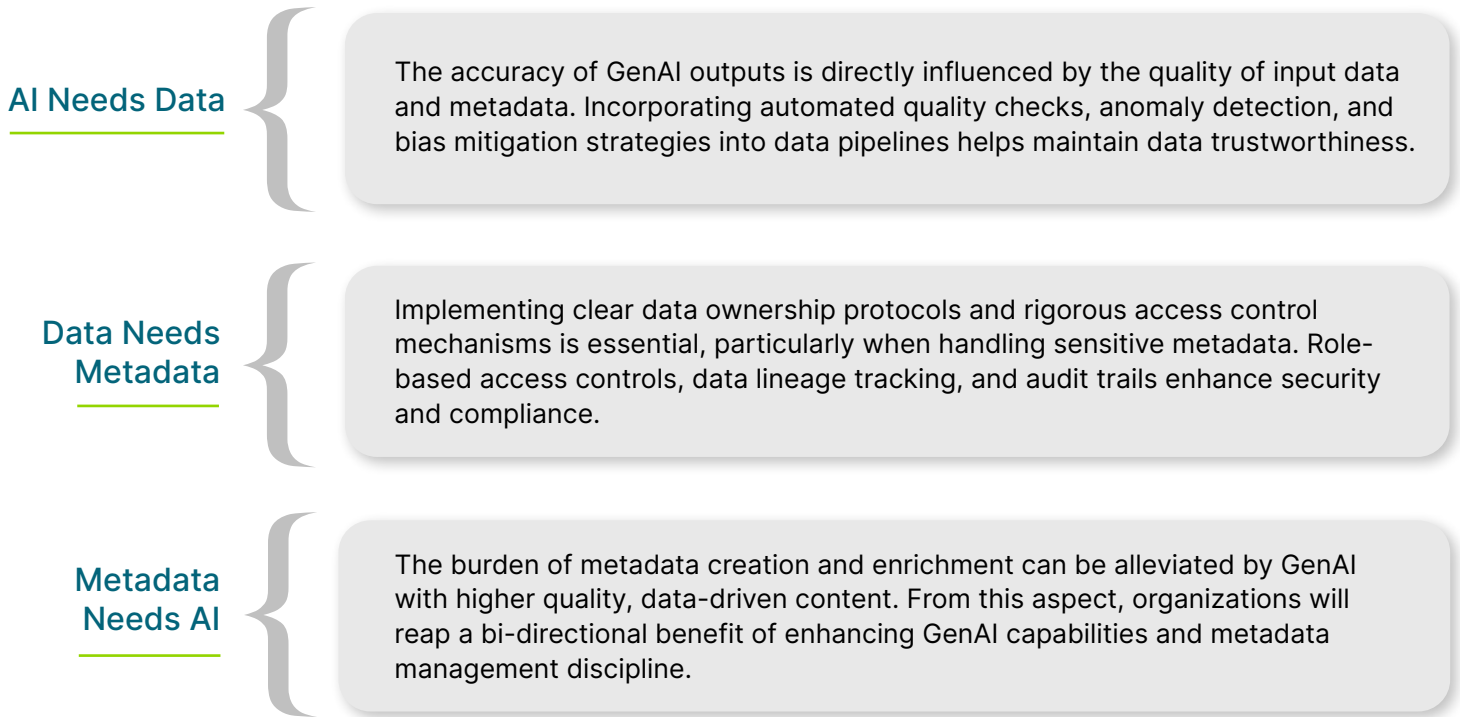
AI Needs Data

The accuracy of GenAI outputs is directly influenced by the quality of input data and metadata. Incorporating automated quality checks, anomaly detection, and bias mitigation strategies into data pipelines helps maintain data trustworthiness.

Data Needs Metadata

Implementing clear data ownership protocols and rigorous access control mechanisms is essential, particularly when handling sensitive metadata. Role-based access controls, data lineage tracking, and audit trails enhance security and compliance.

Metadata Needs AI

The burden of metadata creation and enrichment can be alleviated by GenAI with higher quality, data-driven content. From this aspect, organizations will reap a bi-directional benefit of enhancing GenAI capabilities and metadata management discipline.